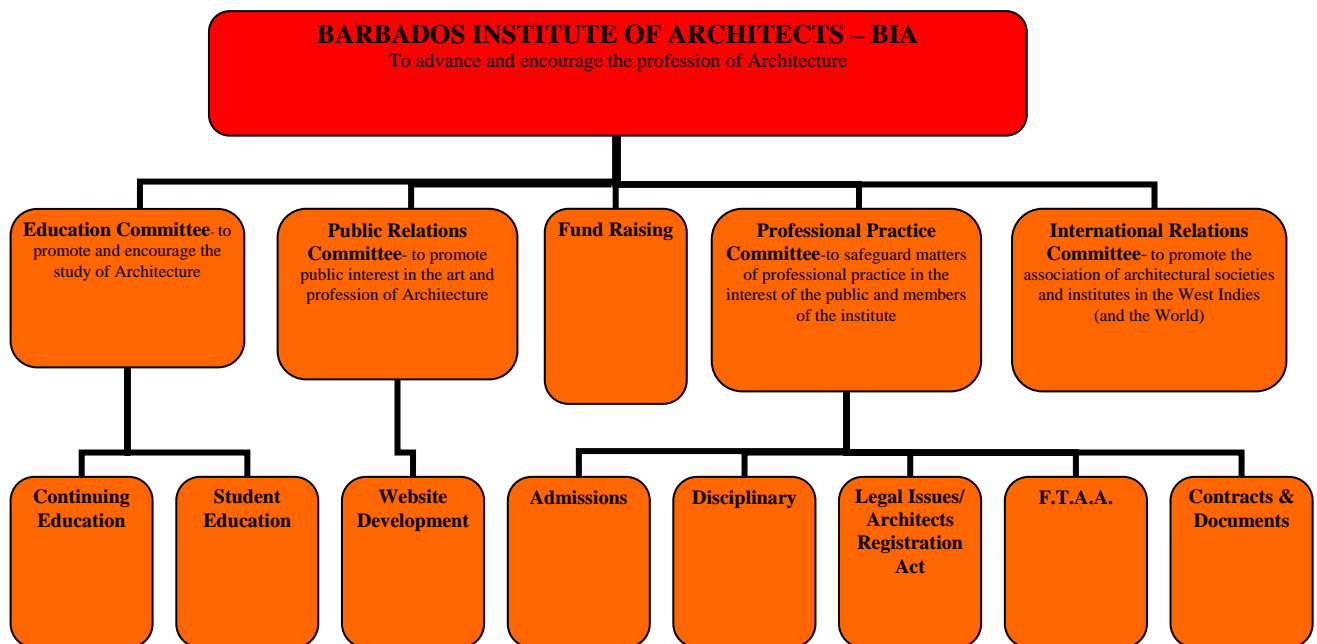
BARBADOS INSTITUTE OF ARCHITECTS – BIA
To advance and encourage the profession of Architecture

Education Committee- to promote and encourage the study of Architecture

Public Relations Committee- to promote public interest in the art and profession of Architecture

Fund Raising

Professional Practice Committee-to safeguard matters of professional practice in the interest of the public and members of the institute

International Relations Committee- to promote the association of architectural societies and institutes in the West Indies (and the World)

Continuing Education

Student Education

Website Development

Admissions

Disciplinary

Legal Issues/ Architects Registration Act

F.T.A.A.

Contracts & Documents